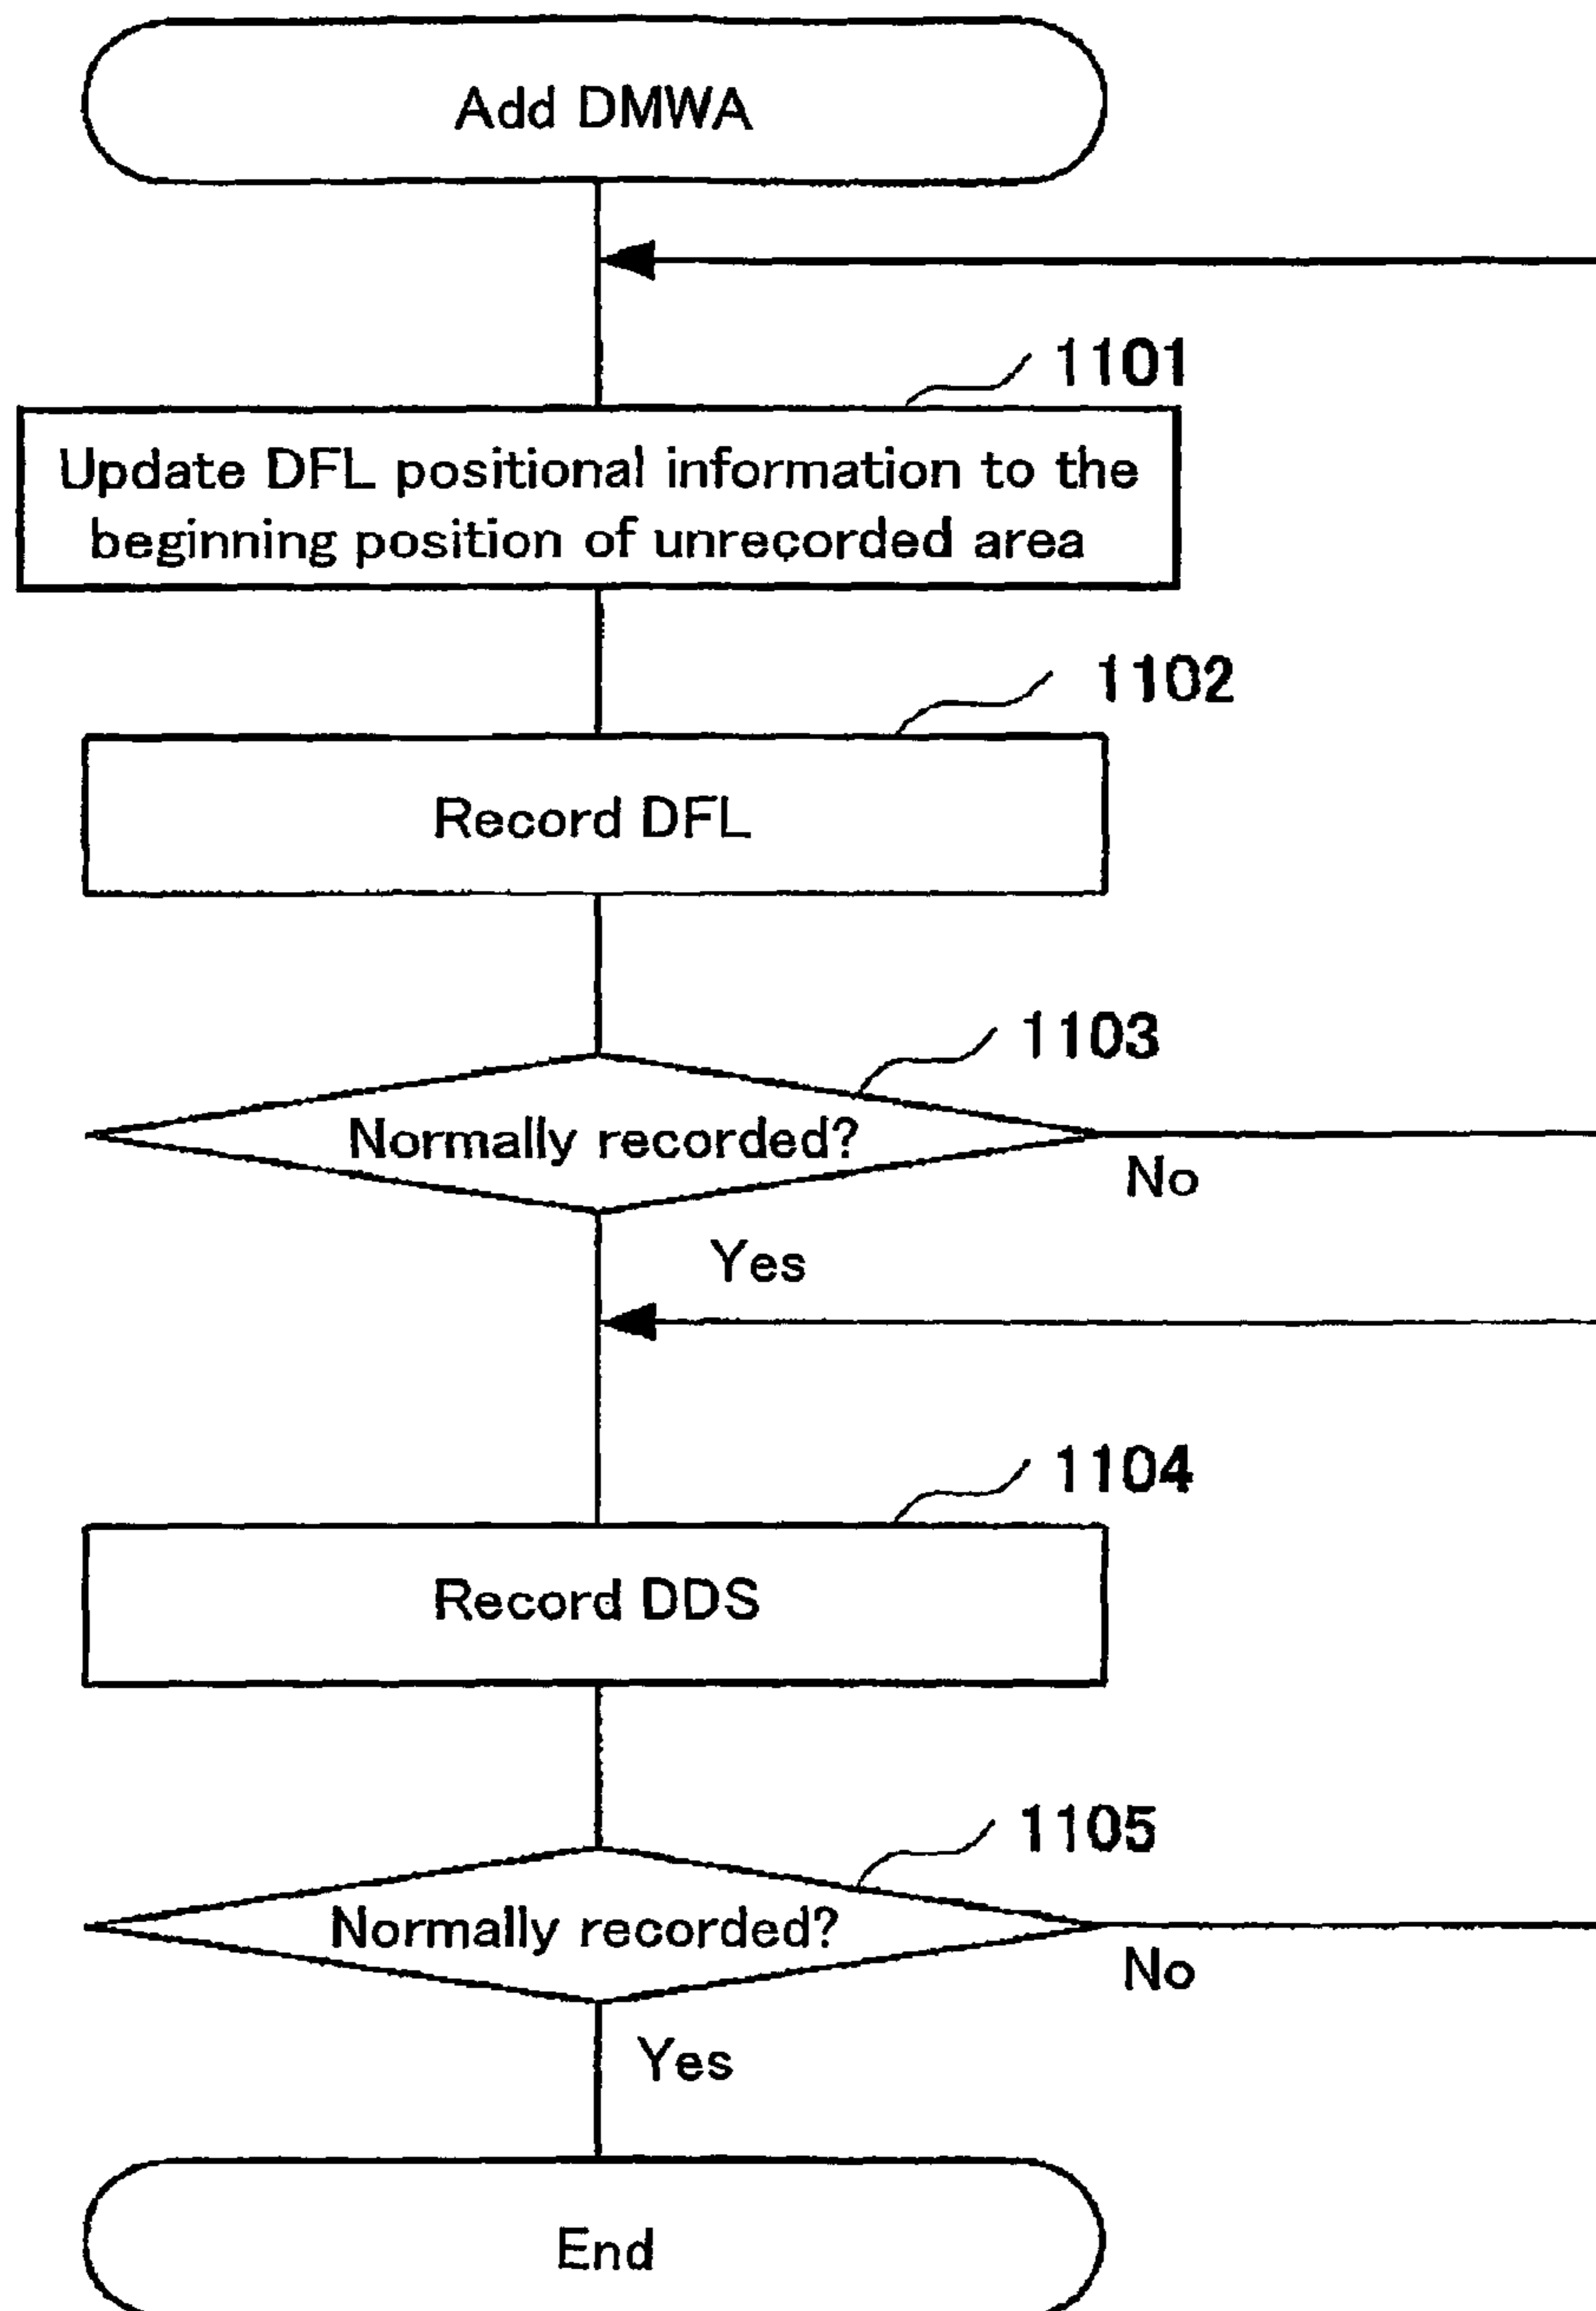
Add DMWA

1101

Update DFL positional information to the beginning position of unrecorded area

1102

Record DFL

1103

Normally recorded?

No

Yes

1104

Record DDS

1105

Normally recorded?

No

Yes

End